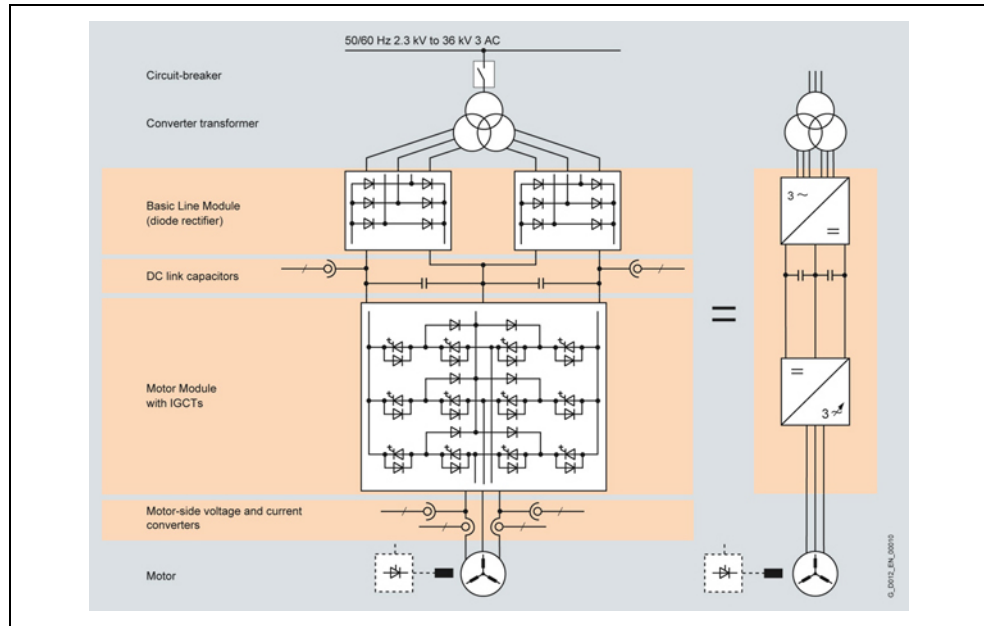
50/60 Hz 2.3 kV to 36 kV 3 AC

Circuit-breaker

Converter transformer

Basic Line Module
(diode rectifier)

DC link capacitors

Motor Module
with IGCTs

Motor-side voltage and current
converters

Motor

$3\sim$

=

=

=

3

G_D012_EN_00010